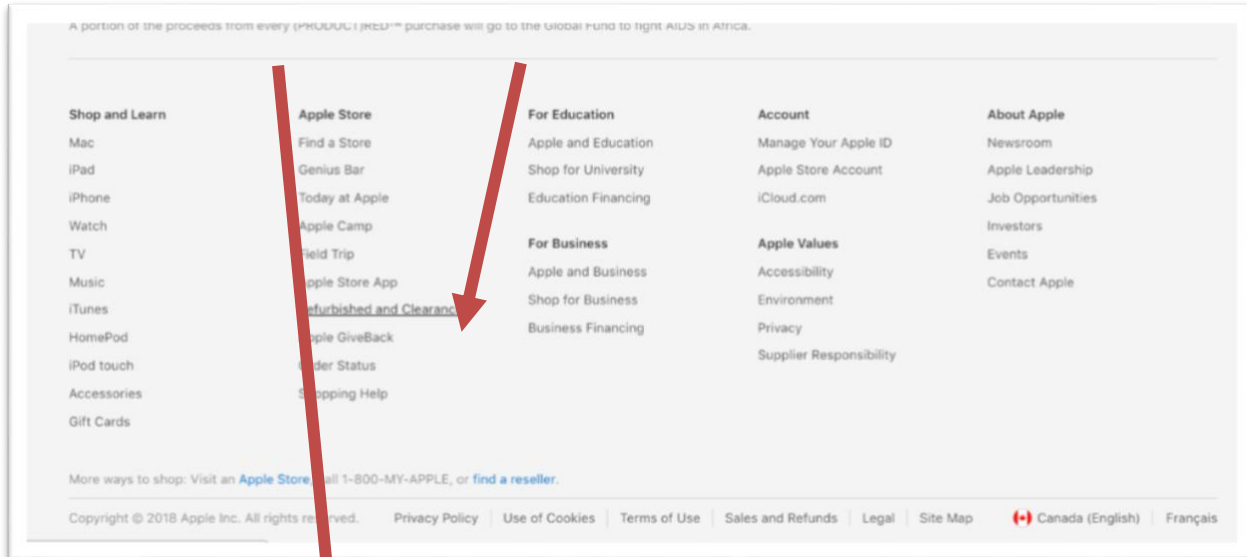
A portion of the proceeds from every (PRODUCT)RED™ purchase will go to the Global Fund to fight AIDS in Africa.

Shop and Learn
Mac
iPad
iPhone
Watch
TV
Music
iTunes
HomePod
iPod touch
Accessories
Gift Cards

Apple Store
Find a Store
Genius Bar
Today at Apple
Apple Camp
Field Trip
Apple Store App
Refurbished and Clearance
Apple GiveBack
Order Status
Shopping Help

For Education
Apple and Education
Shop for University
Education Financing

For Business
Apple and Business
Shop for Business
Business Financing

Account
Manage Your Apple ID
Apple Store Account
iCloud.com

Apple Values
Accessibility
Environment
Privacy
Supplier Responsibility

About Apple
Newsroom
Apple Leadership
Job Opportunities
Investors
Events
Contact Apple

More ways to shop: Visit an Apple Store, call 1-800-MY-APPLE, or find a reseller.

Copyright © 2018 Apple Inc. All rights reserved. Privacy Policy | Use of Cookies | Terms of Use | Sales and Refunds | Legal | Site Map Canada (English) | Français